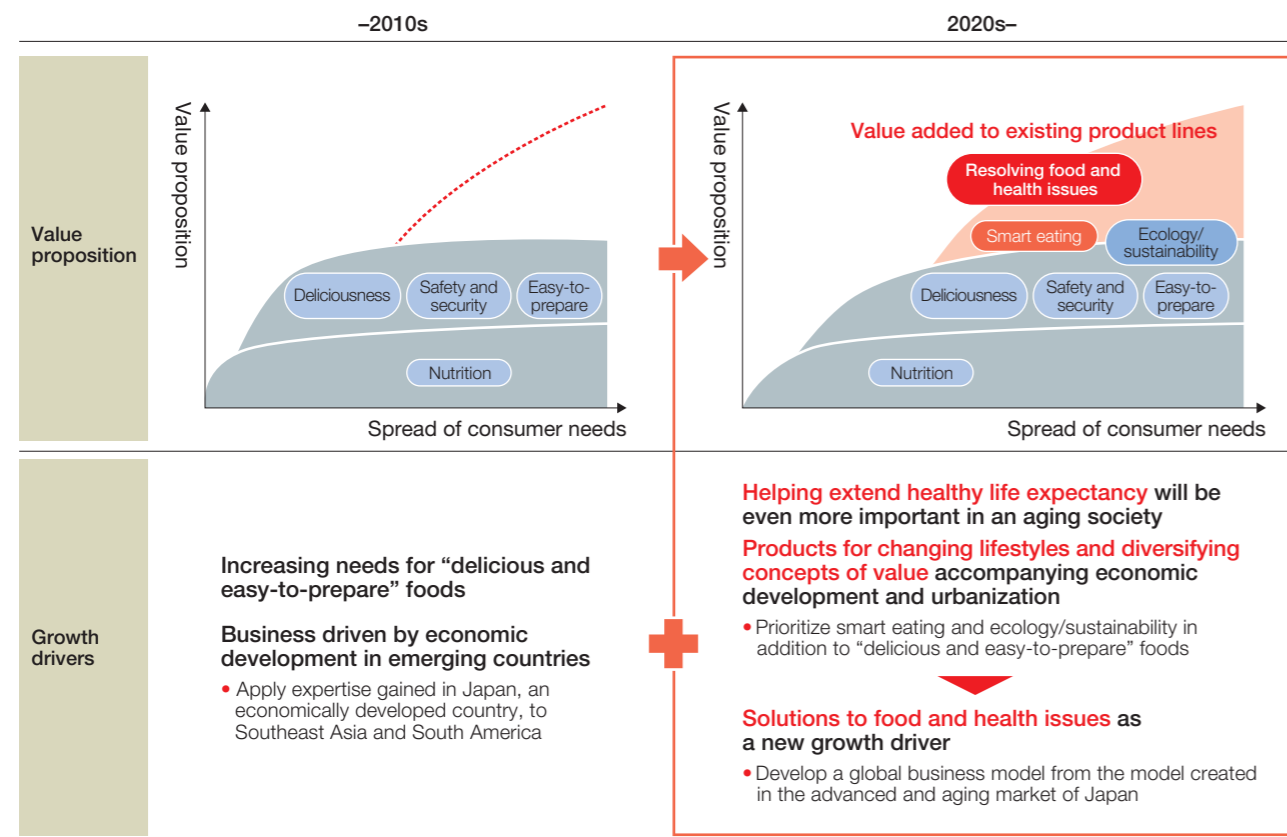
–2010s

2020s–

Value proposition

Value proposition

Deliciousness

Safety and security

Easy-to-prepare

Nutrition

Spread of consumer needs

Value proposition

Value added to existing product lines

Resolving food and health issues

Smart eating

Ecology/ sustainability

Deliciousness

Safety and security

Easy-to-prepare

Nutrition

Spread of consumer needs

Growth drivers

Increasing needs for "delicious and easy-to-prepare" foods

Business driven by economic development in emerging countries

• Apply expertise gained in Japan, an economically developed country, to Southeast Asia and South America

Helping extend healthy life expectancy will be even more important in an aging society

Products for changing lifestyles and diversifying concepts of value accompanying economic development and urbanization

• Prioritize smart eating and ecology/sustainability in addition to "delicious and easy-to-prepare" foods

Solutions to food and health issues as a new growth driver

• Develop a global business model from the model created in the advanced and aging market of Japan